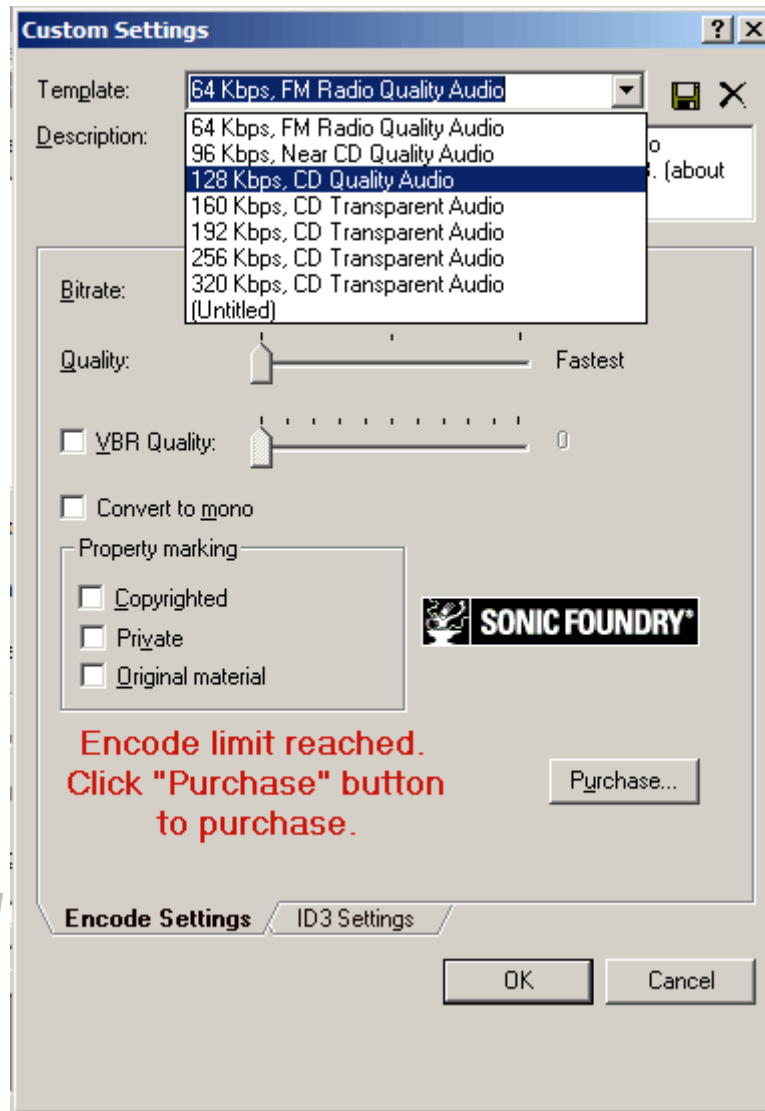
Custom Settings

? X

Template: 64 Kbps, FM Radio Quality Audio

Description: o . (about

64 Kbps, FM Radio Quality Audio
96 Kbps, Near CD Quality Audio
128 Kbps, CD Quality Audio
160 Kbps, CD Transparent Audio
192 Kbps, CD Transparent Audio
256 Kbps, CD Transparent Audio
320 Kbps, CD Transparent Audio
(Untitled)

Bitrate:

Quality: Fastest

VBR Quality: 0

Convert to mono

Property marking

Copyrighted

Private

Original material

SONIC FOUNDRY®

Encode limit reached. Click "Purchase" button to purchase.

Purchase...

Encode Settings

ID3 Settings

OK

Cancel